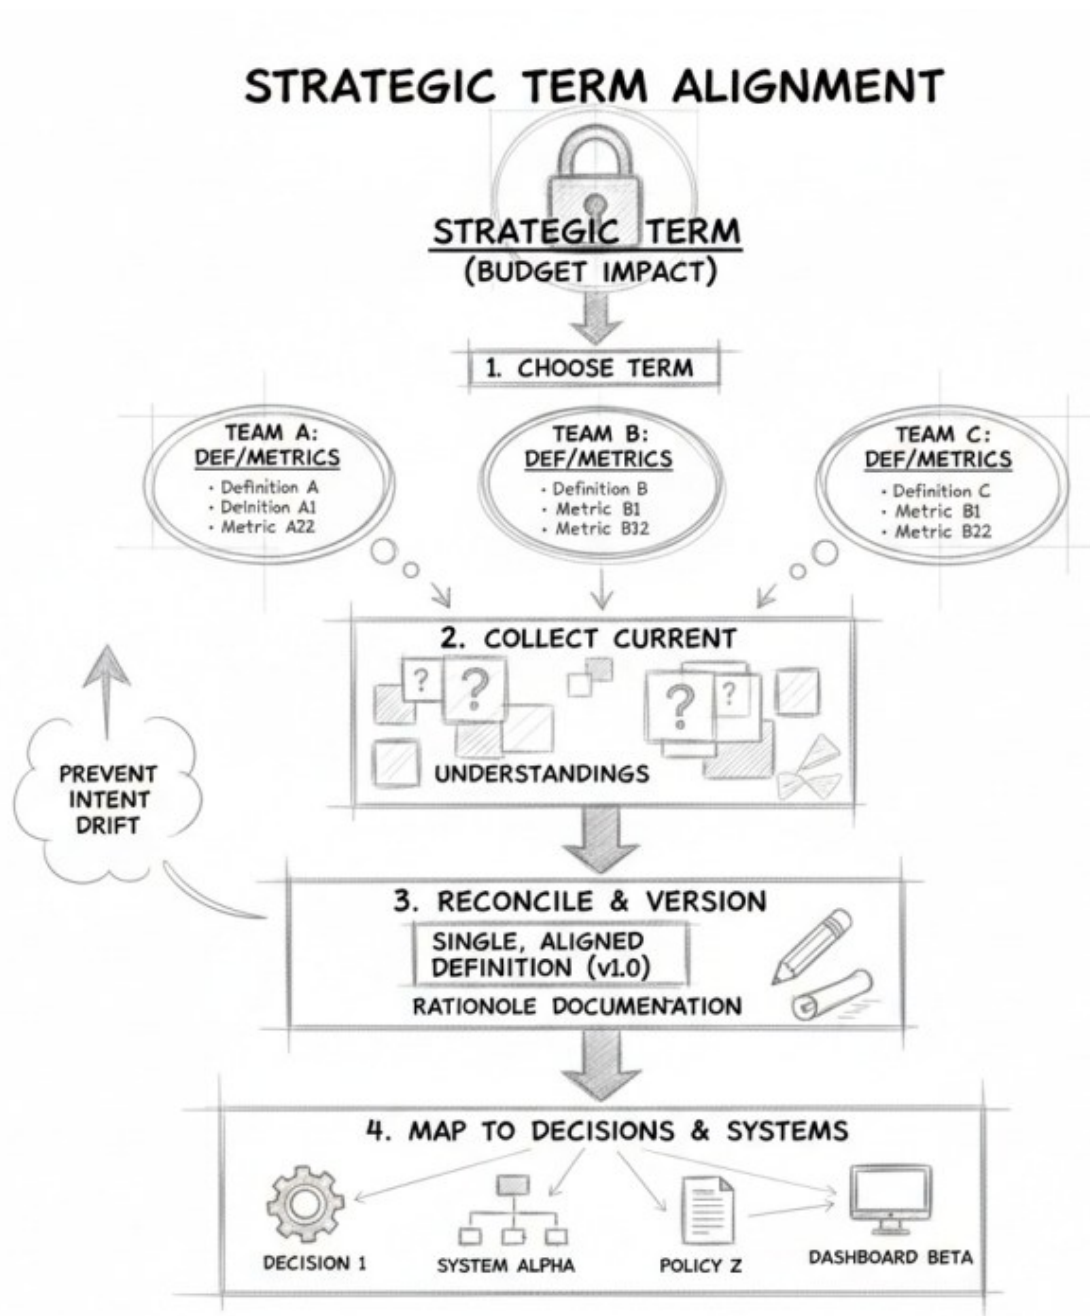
STRATEGIC TERM ALIGNMENT

STRATEGIC TERM
(BUDGET IMPACT)

1. CHOOSE TERM

TEAM A:
DEF/METRICS
• Definition A
• Delnition A1
• Metric A22

TEAM B:
DEF/METRICS
• Definition B
• Metric B1
• Metric B32

TEAM C:
DEF/METRICS
• Definition C
• Metric B1
• Metric B22

2. COLLECT CURRENT
?
?
?
?
UNDERSTANDINGS

PREVENT
INTENT
DRIFT

3. RECONCILE & VERSION
SINGLE, ALIGNED
DEFINITION (v1.0)
RATIONOLE DOCUMENATION

4. MAP TO DECISIONS & SYSTEMS
DECISION 1
SYSTEM ALPHA
POLICY Z
DASHBOARD BETA